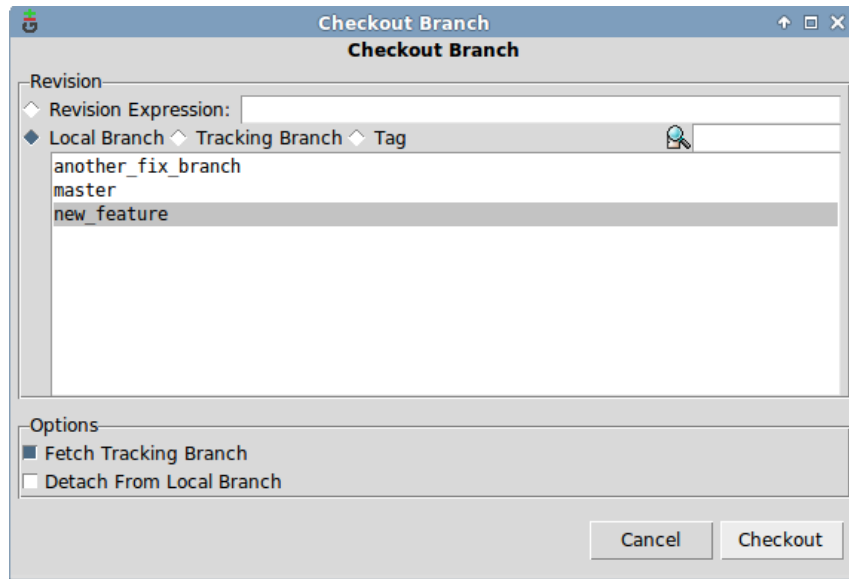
Checkout Branch

Checkout Branch

Revision

Revision Expression:

Local Branch Tracking Branch Tag

another_fix_branch
master
new_feature

Options

Fetch Tracking Branch

Detach From Local Branch

Cancel Checkout